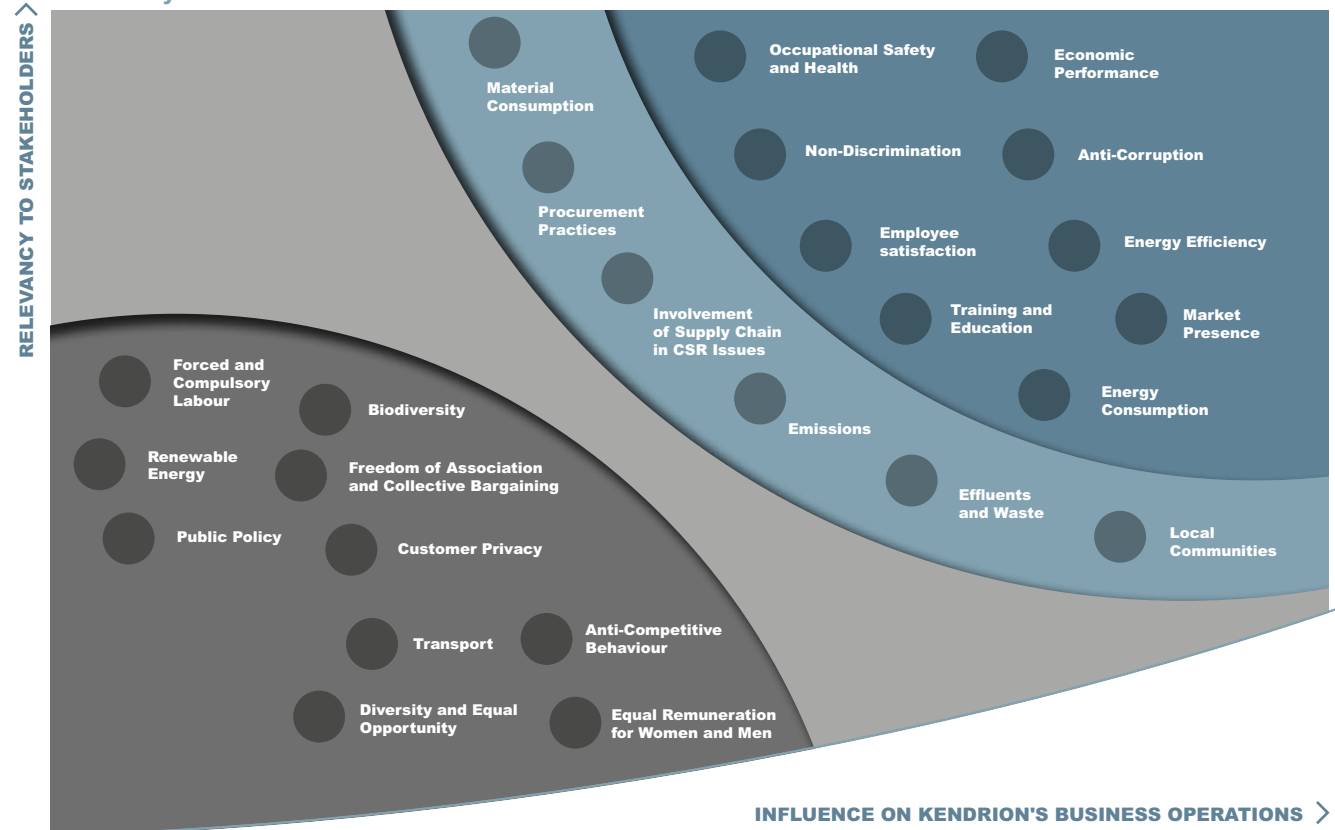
RELEVANCY TO STAKEHOLDERS

Material Consumption

Procurement Practices

Involvement of Supply Chain in CSR Issues

Emissions

Effluents and Waste

Local Communities

Occupational Safety and Health

Economic Performance

Non-Discrimination

Anti-Corruption

Employee satisfaction

Energy Efficiency

Training and Education

Market Presence

Energy Consumption

Forced and Compulsory Labour

Biodiversity

Renewable Energy

Freedom of Association and Collective Bargaining

Public Policy

Customer Privacy

Transport

Anti-Competitive Behaviour

Diversity and Equal Opportunity

Equal Remuneration for Women and Men

INFLUENCE ON KENDRION'S BUSINESS OPERATIONS